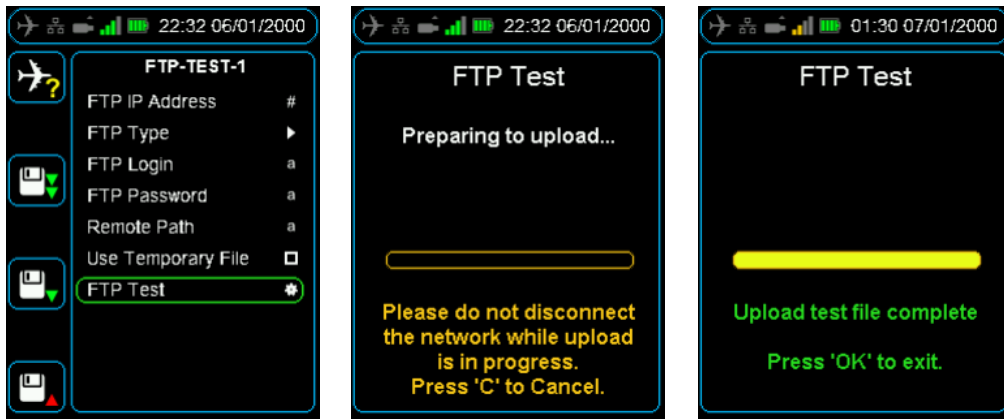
22:32 06/01/2000

FTP-TEST-1

FTP IP Address #

FTP Type

FTP Login a

FTP Password a

Remote Path a

Use Temporary File

FTP Test

22:32 06/01/2000

FTP Test

Preparing to upload...

Please do not disconnect the network while upload is in progress. Press 'C' to Cancel.

01:30 07/01/2000

FTP Test

Upload test file complete

Press 'OK' to exit.